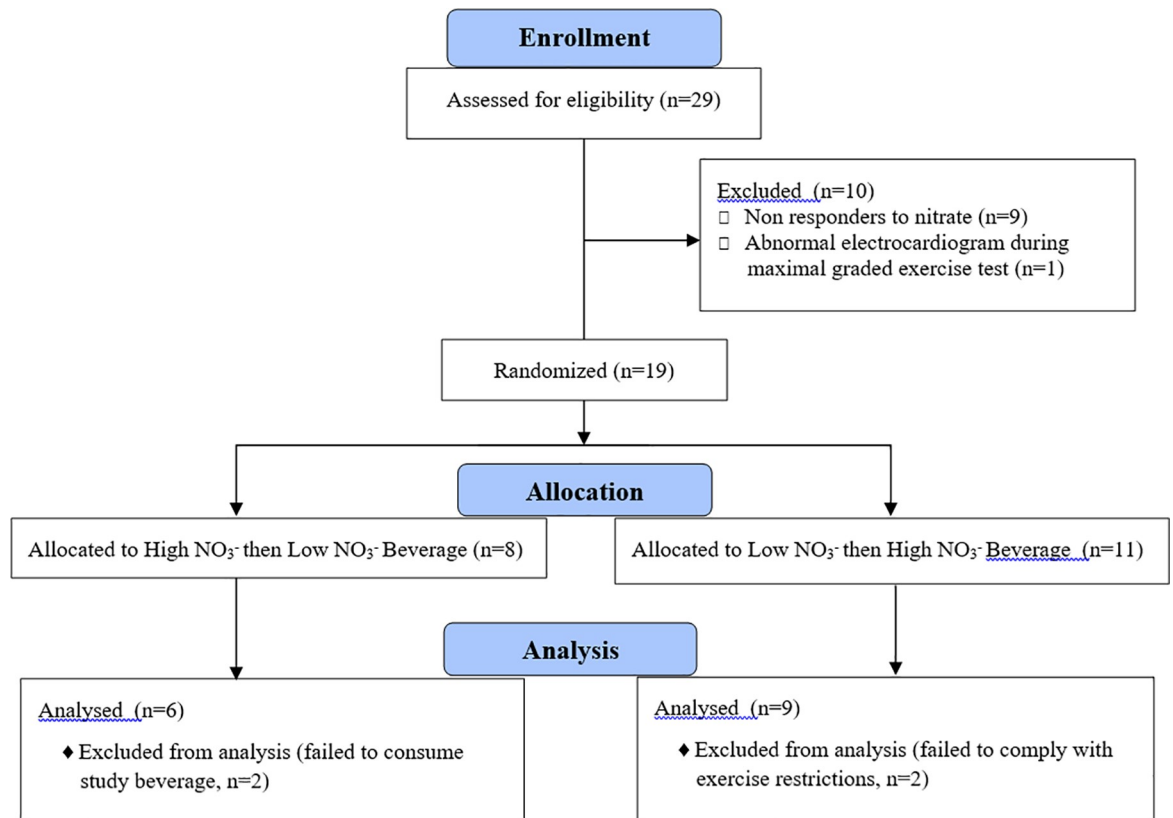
Enrollment

Assessed for eligibility (n=29)

Excluded (n=10)
 Non responders to nitrate (n=9)
 Abnormal electrocardiogram during maximal graded exercise test (n=1)

Randomized (n=19)

Allocation

Allocated to High $NO_3^-$ then Low $NO_3^-$ Beverage (n=8)

Allocated to Low $NO_3^-$ then High $NO_3^-$ Beverage (n=11)

Analysis

Analysed (n=6)
♦ Excluded from analysis (failed to consume study beverage, n=2)

Analysed (n=9)
♦ Excluded from analysis (failed to comply with exercise restrictions, n=2)